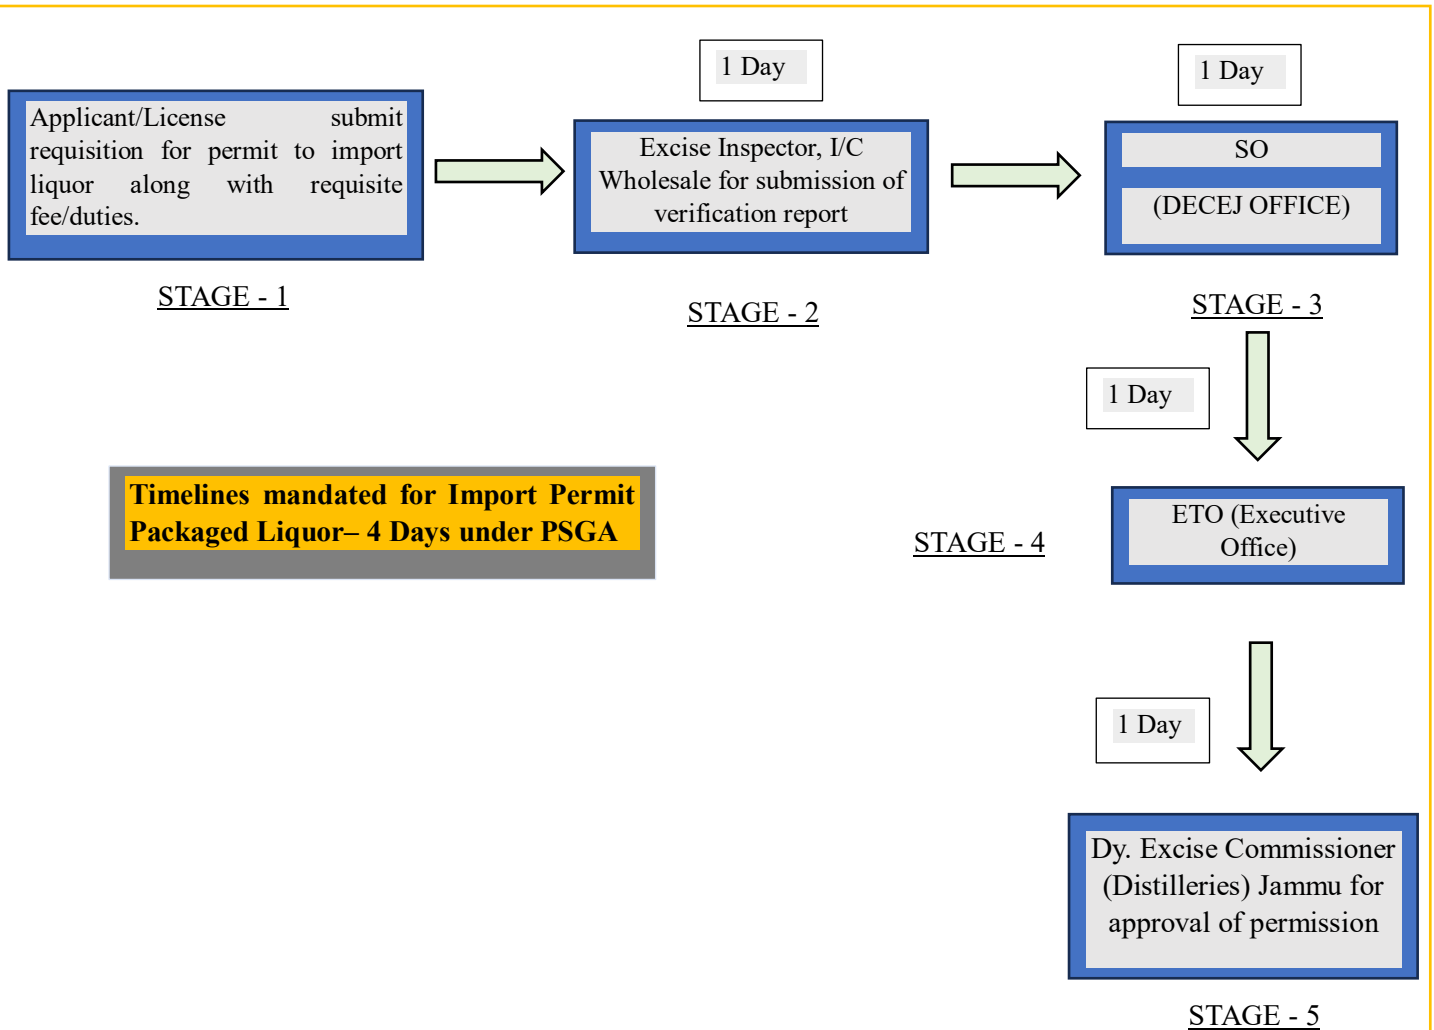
Applicant/License submit requisition for permit to import liquor along with requisite fee/duties.

STAGE - 1

1 Day

Excise Inspector, I/C Wholesale for submission of verification report

STAGE - 2

1 Day

SO

(DECEJ OFFICE)

STAGE - 3

1 Day

Timelines mandated for Import Permit Packaged Liquor– 4 Days under PSGA

STAGE - 4

ETO (Executive Office)

1 Day

Dy. Excise Commissioner (Distilleries) Jammu for approval of permission

STAGE - 5